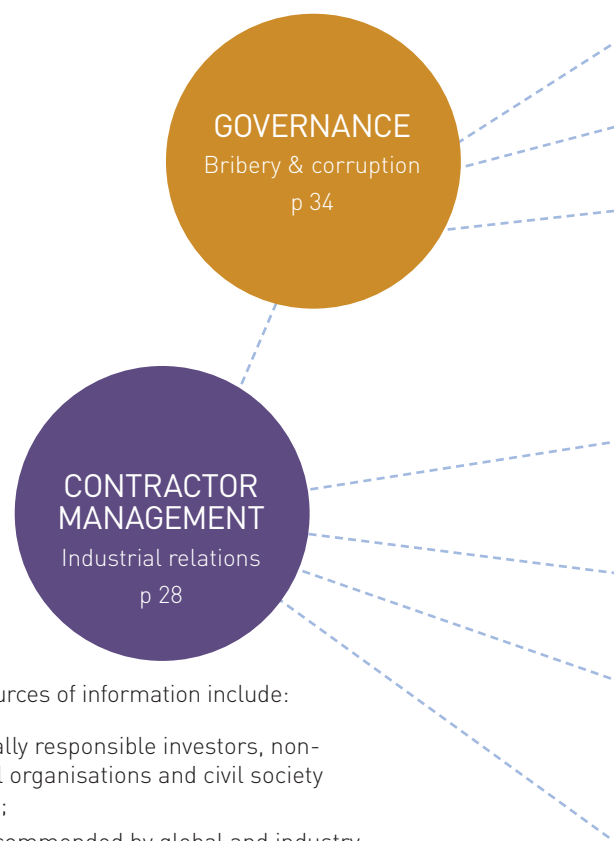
GOVERNANCE
Bribery & corruption
p 34

CONTRACTOR MANAGEMENT
Industrial relations
p 28

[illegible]urces of information include:

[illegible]ally responsible investors, non-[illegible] organisations and civil society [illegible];

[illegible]commended by global and industry